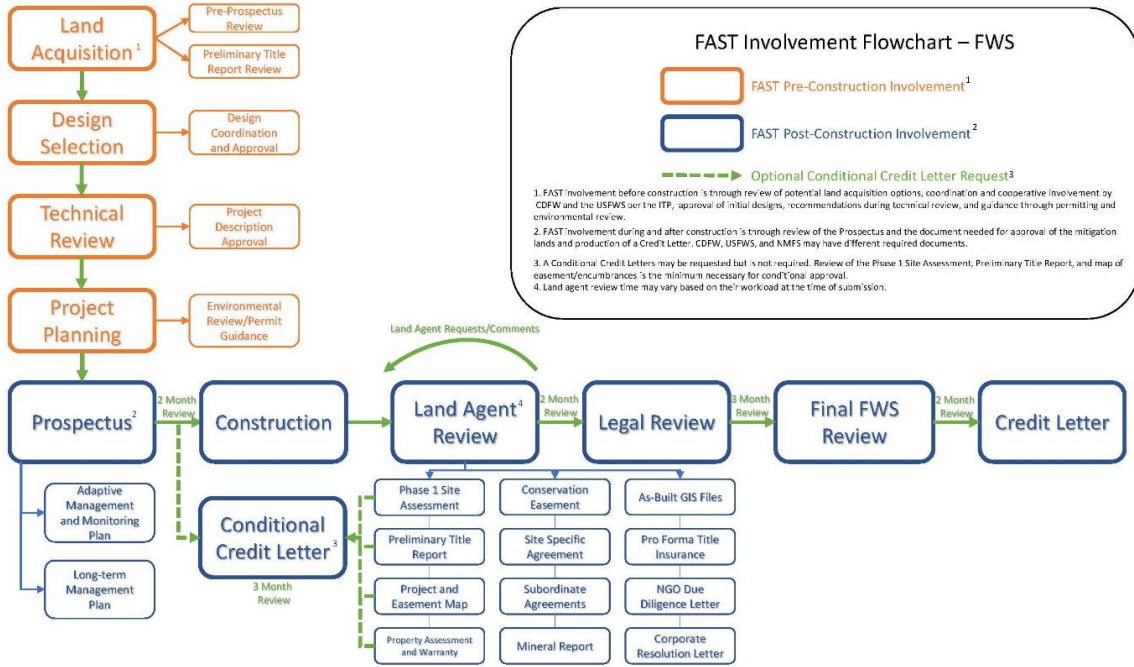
Land Acquisition$^1$

Pre-Prospectus Review

Preliminary Title Report Review

Design Selection

Design Coordination and Approval

Technical Review

Project Description Approval

Project Planning

Environmental Review/Permit Guidance

FAST Involvement Flowchart – FWS

FAST Pre-Construction Involvement$^1$

FAST Post-Construction Involvement$^2$

Optional Conditional Credit Letter Request$^3$

1. FAST involvement before construction is through review of potential land acquisition options, coordination and cooperative involvement by CDFW and the USFWS per the ITP, approval of initial designs, recommendations during technical review, and guidance through permitting and environmental review.

2. FAST involvement during and after construction is through review of the Prospectus and the document needed for approval of the mitigation lands and production of a Credit Letter. CDFW, USFWS, and NMFS may have different required documents.

3. A Conditional Credit Letters may be requested but is not required. Review of the Phase 1 Site Assessment, Preliminary Title Report, and map of easement/encumbrances is the minimum necessary for conditional approval.

4. Land agent review time may vary based on their workload at the time of submission.

Land Agent Requests/Comments

Prospectus$^2$

2 Month Review

Construction

Land Agent$^4$ Review

2 Month Review

Legal Review

3 Month Review

Final FWS Review

2 Month Review

Credit Letter

Adaptive Management and Monitoring Plan

Long-term Management Plan

Conditional Credit Letter$^3$

3 Month Review

Phase 1 Site Assessment

Preliminary Title Report

Project and Easement Map

Property Assessment and Warranty

Conservation Easement

Site Specific Agreement

Subordinate Agreements

Mineral Report

As-Built GIS Files

Pro Forma Title Insurance

NGO Due Diligence Letter

Corporate Resolution Letter